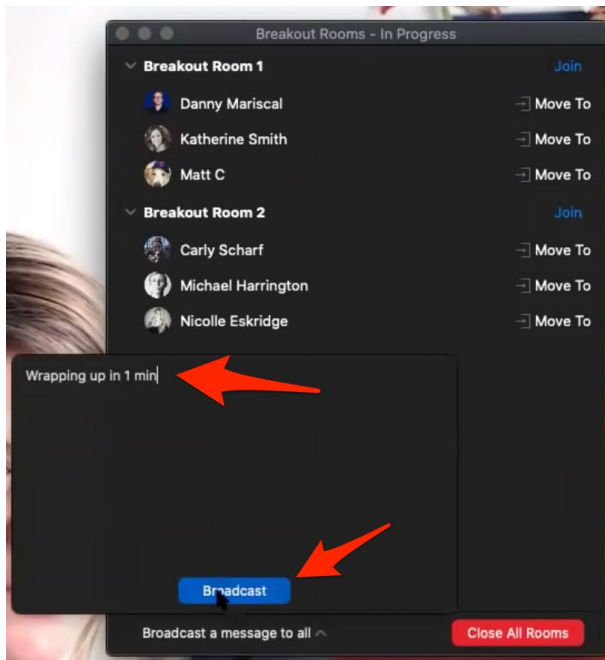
Breakout Rooms - In Progress

Breakout Room 1 Join

Danny Mariscal Move To

Katherine Smith Move To

Matt C Move To

Breakout Room 2 Join

Carly Scharf Move To

Michael Harrington Move To

Nicolle Eskridge Move To

Wrapping up in 1 min

Broadcast

Broadcast a message to all

Close All Rooms